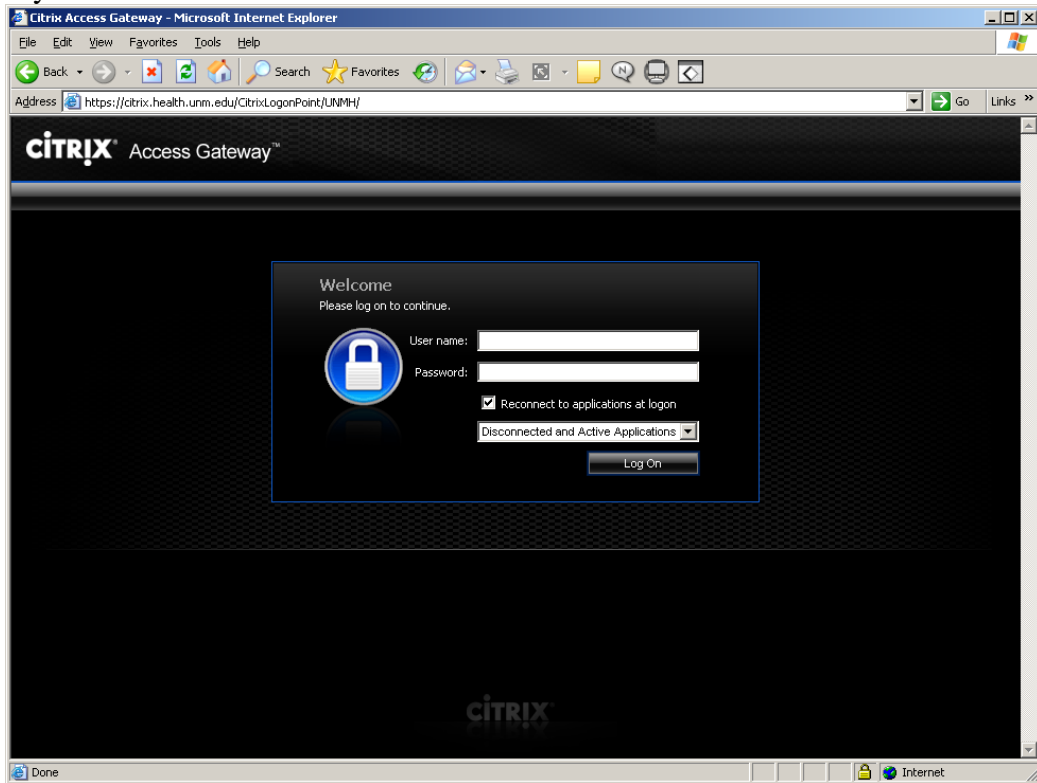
Citrix Access Gateway - Microsoft Internet Explorer

File Edit View Favorites Tools Help

Back Search Favorites

Address https://citrix.health.unm.edu/CitrixLogonPoint/UNMH/ Go Links »

CITRIX Access Gateway™

Welcome
Please log on to continue.

User name:
Password:
Reconnect to applications at logon
Disconnected and Active Applications
Log On

CITRIX

Done Internet